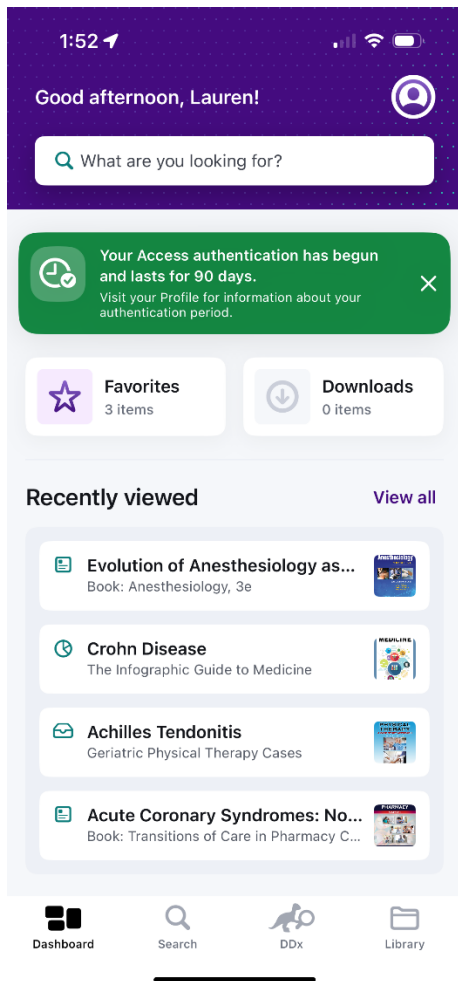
1:52

Good afternoon, Lauren!

What are you looking for?

Your Access authentication has begun and lasts for 90 days.
Visit your Profile for information about your authentication period.

Favorites
3 items

Downloads
0 items

Recently viewed
View all

Evolution of Anesthesiology as...
Book: Anesthesiology, 3e

Crohn Disease
The Infographic Guide to Medicine

Achilles Tendonitis
Geriatric Physical Therapy Cases

Acute Coronary Syndromes: No...
Book: Transitions of Care in Pharmacy C...

Dashboard
Search
DDx
Library